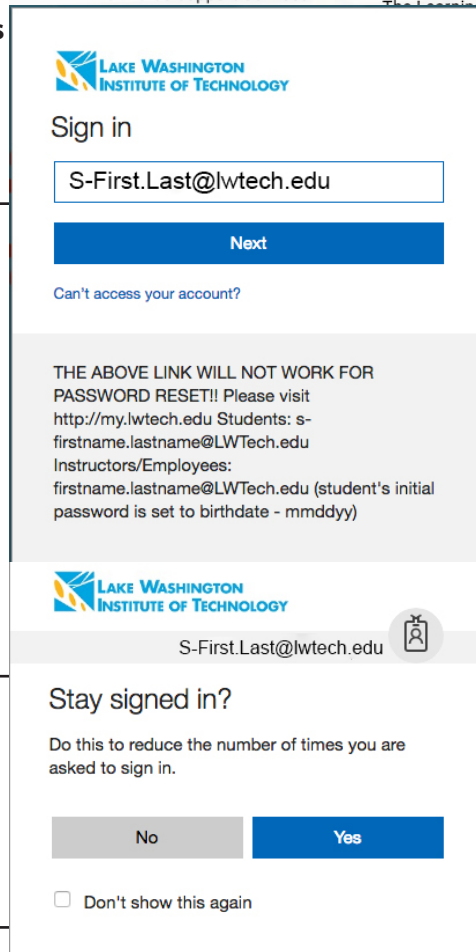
LAKE WASHINGTON
INSTITUTE OF TECHNOLOGY

Sign in

S-First.Last@lwtech.edu

Next

Can't access your account?

THE ABOVE LINK WILL NOT WORK FOR PASSWORD RESET!! Please visit http://my.lwtech.edu Students: s-firstname.lastname@LWTech.edu Instructors/Employees: firstname.lastname@LWTech.edu (student's initial password is set to birthdate - mmddyy)

LAKE WASHINGTON
INSTITUTE OF TECHNOLOGY

S-First.Last@lwtech.edu

Stay signed in?

Do this to reduce the number of times you are asked to sign in.

No

Yes

Don't show this again